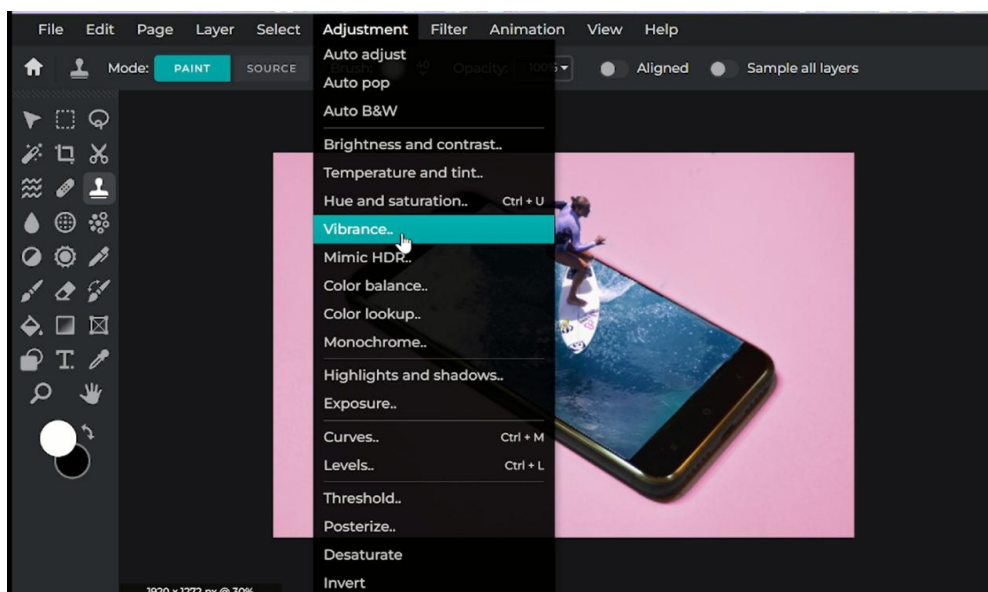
File Edit Page Layer Select Adjustment Filter Animation View Help

Mode: PAINT SOURCE

Opacity: 100% Aligned Sample all layers

Auto adjust
Auto pop
Auto B&W
Brightness and contrast..
Temperature and tint..
Hue and saturation.. Ctrl + U
Vibrance..
Mimic HDR..
Color balance..
Color lookup..
Monochrome..
Highlights and shadows..
Exposure..
Curves.. Ctrl + M
Levels.. Ctrl + L
Threshold..
Posterize..
Desaturate
Invert

1920 x 1272 px @ 30%